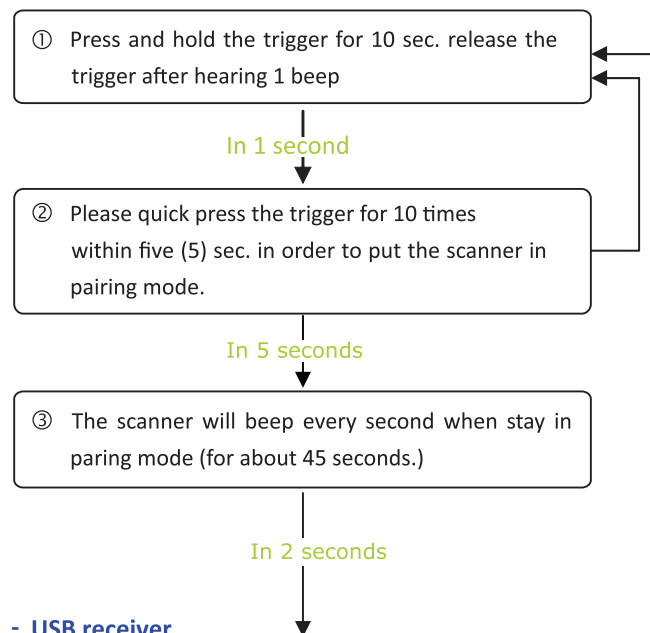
① Press and hold the trigger for 10 sec. release the trigger after hearing 1 beep

In 1 second

② Please quick press the trigger for 10 times within five (5) sec. in order to put the scanner in pairing mode.

In 5 seconds

③ The scanner will beep every second when stay in paring mode (for about 45 seconds.)

In 2 seconds

- USB receiver